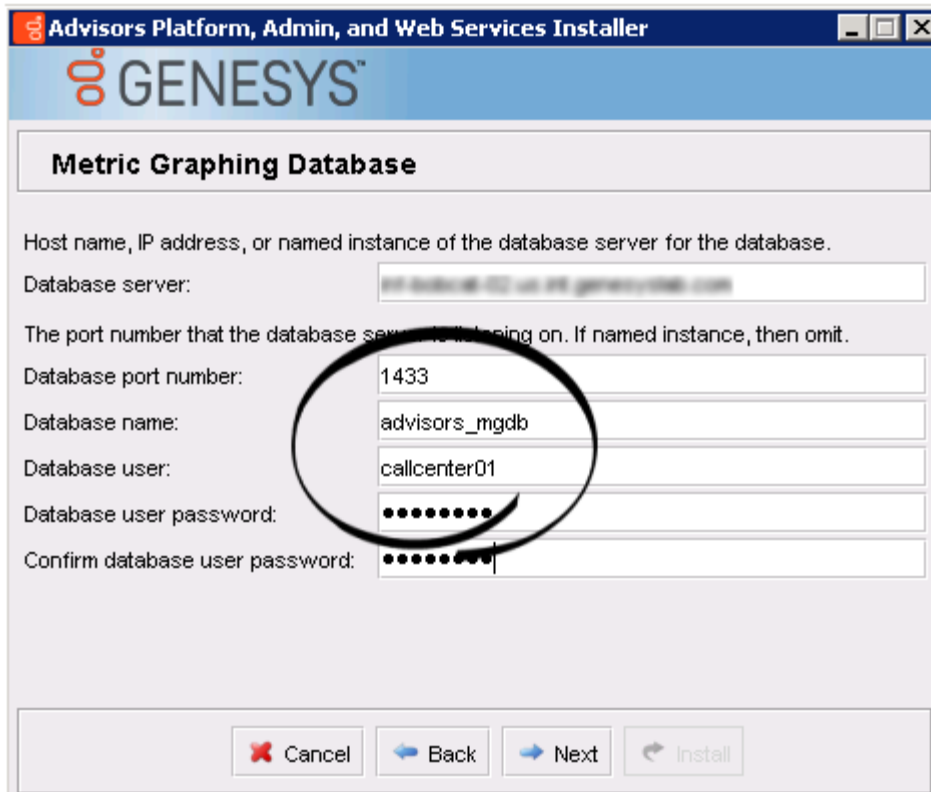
Advisors Platform, Admin, and Web Services Installer

GENESYS™

Metric Graphing Database

Host name, IP address, or named instance of the database server for the database.

Database server: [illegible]

The port number that the database se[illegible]ing on. If named instance, then omit.

Database port number: 1433

Database name: advisors_mgdb

Database user: callcenter01

Database user password: ••••••••

Confirm database user password: ••••••••

Cancel Back Next Install